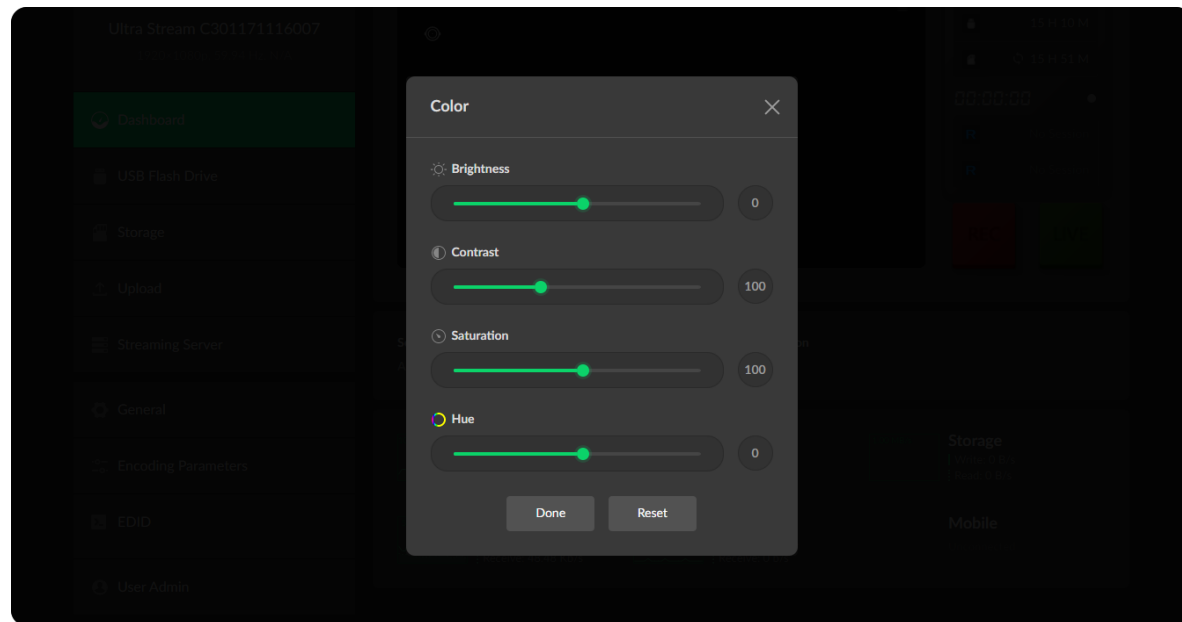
Ultra Stream C301171116007

Dashboard

USB Flash Drive

Storage

Upload

Streaming Server

General

Encoding Parameters

EDID

User Admin

00:00:00

Storage

Mobile

Color

Brightness

0

Contrast

100

Saturation

100

Hue

0

Done

Reset